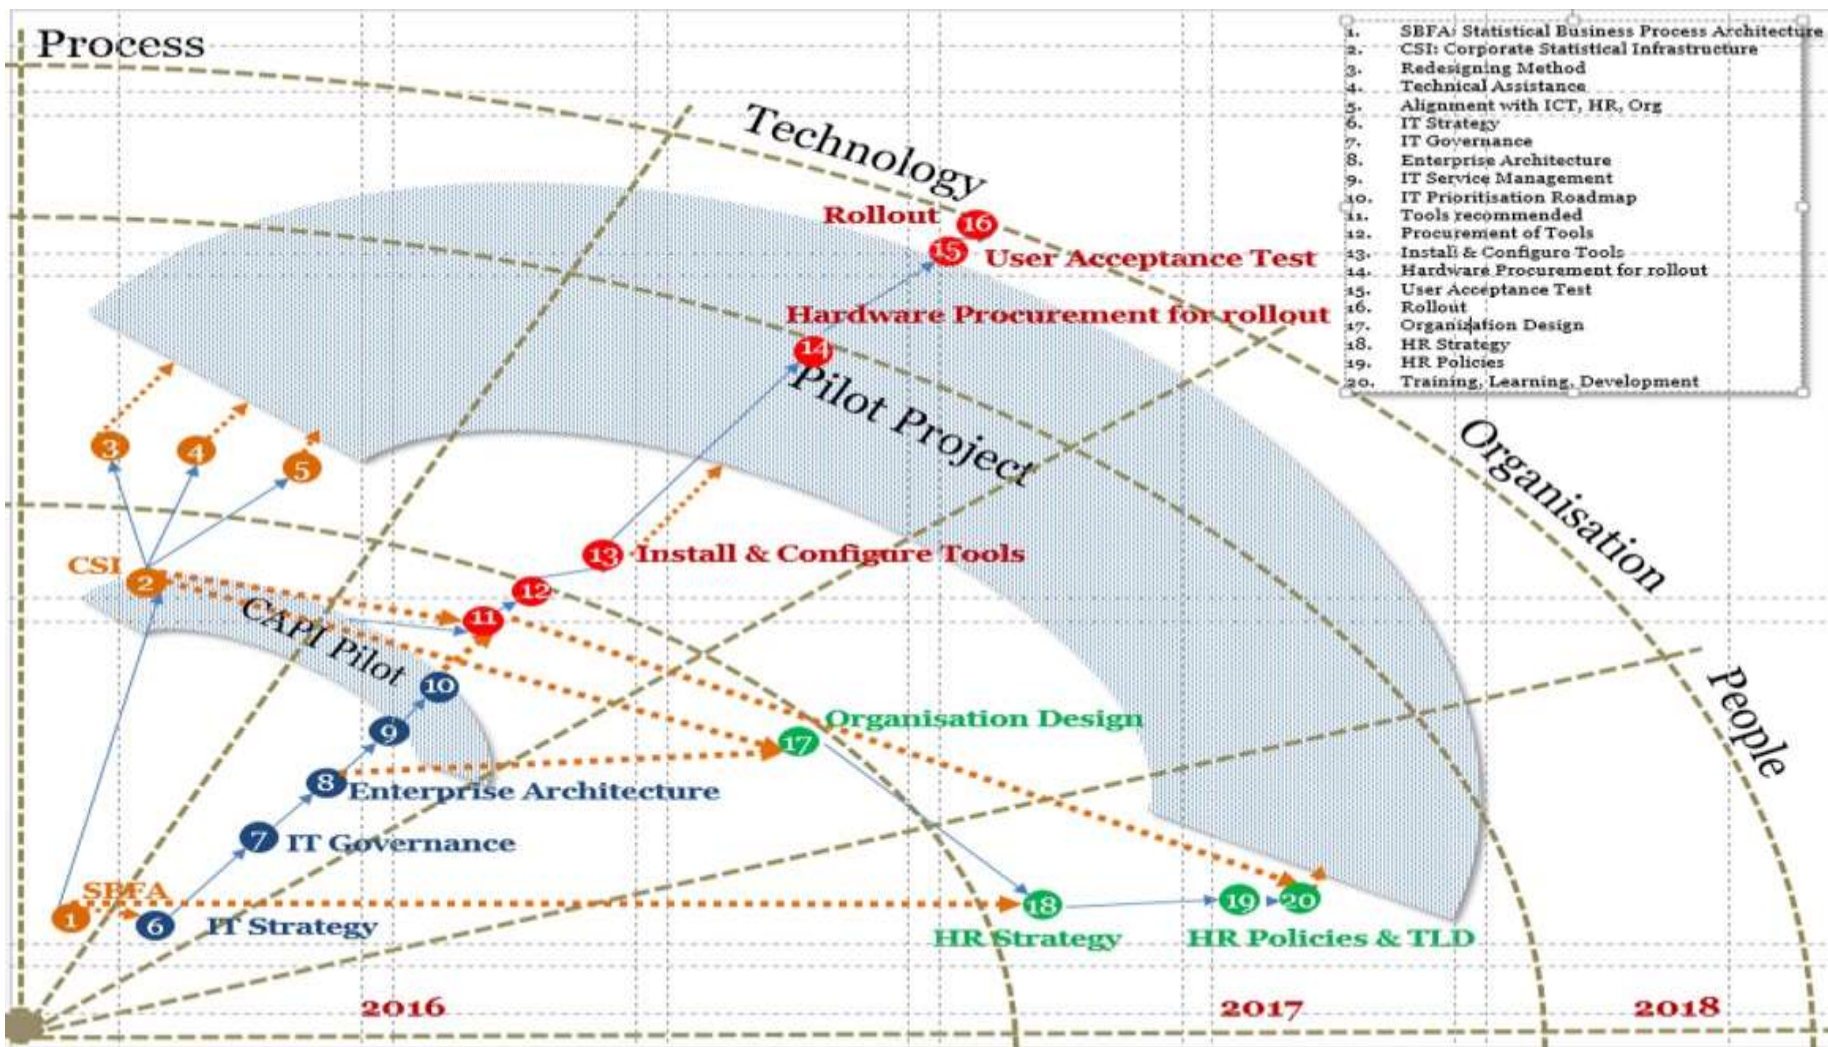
Process

Technology

Organisation

People

1. SBFA: Statistical Business Process Architecture
2. CSI: Corporate Statistical Infrastructure
3. Redesigning Method
4. Technical Assistance
5. Alignment with ICT, HR, Org
6. IT Strategy
7. IT Governance
8. Enterprise Architecture
9. IT Service Management
10. IT Prioritisation Roadmap
11. Tools recommended
12. Procurement of Tools
13. Install & Configure Tools
14. Hardware Procurement for rollout
15. User Acceptance Test
16. Rollout
17. Organisation Design
18. HR Strategy
19. HR Policies
20. Training, Learning, Development

Rollout 16
15 User Acceptance Test
Hardware Procurement for rollout
14
Pilot Project
3 4 5
13 Install & Configure Tools
CSI 2
12
11
CAPI Pilot
10
9
17 Organisation Design
8 Enterprise Architecture
7 IT Governance
SBFA
1 6 IT Strategy
18 19 20
HR Strategy HR Policies & TLD

2016 2017 2018